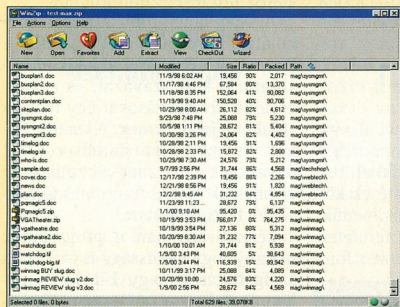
WinZip - test-max.zip

File Actions Options Help

New Open Favorites Add Extract View CheckOut Wizard

| Name | Modified | Size | Ratio | Packed | Path |
|---|---|---|---|---|---|
| busplan1.doc | 11/9/98 6:02 AM | 19,456 | 90% | 2,017 | mag\winmag\ |
| busplan2.doc | 11/17/98 4:46 PM | 67,584 | 80% | 13,370 | mag\winmag\ |
| busplan3.doc | 11/18/98 8:35 PM | 152,064 | 41% | 90,062 | mag\winmag\ |
| contentplan.doc | 11/18/98 9:40 AM | 150,528 | 40% | 90,706 | mag\winmag\ |
| siteplan.doc | 10/29/98 8:00 AM | 26,112 | 82% | 4,612 | mag\winmag\ |
| sysmgmt.doc | 9/29/98 7:48 PM | 25,088 | 79% | 5,230 | mag\winmag\ |
| sysmgmt2.doc | 10/5/98 1:11 PM | 28,672 | 81% | 5,404 | mag\winmag\ |
| sysmgmt3.doc | 10/30/98 3:26 PM | 24,064 | 82% | 4,402 | mag\winmag\ |
| timelog.doc | 10/29/98 2:11 PM | 19,456 | 91% | 1,696 | mag\winmag\ |
| timelog.xls | 10/29/98 2:33 PM | 15,872 | 83% | 2,600 | mag\winmag\ |
| who-is.doc | 10/29/98 7:30 AM | 24,576 | 79% | 5,212 | mag\winmag\ |
| sample.doc | 9/7/99 2:56 PM | 31,744 | 86% | 4,568 | mag\techshop\ |
| cover.doc | 12/17/98 2:39 PM | 19,456 | 88% | 2,266 | mag\wiretech\ |
| news.doc | 12/21/98 8:56 PM | 19,456 | 91% | 1,820 | mag\wiretech\ |
| glass.doc | 12/2/98 9:45 AM | 31,232 | 84% | 4,954 | mag\winmag\ |
| pcmagic5.doc | 11/23/99 11:23 ... | 28,672 | 79% | 6,137 | mag\winmag\ |
| Pcmagic5.zip | 1/1/00 9:10 AM | 95,420 | 0% | 95,435 | mag\winmag\ |
| VGA7hearse.zip | 10/19/99 3:53 PM | 766,017 | 0% | 764,275 | mag\winmag\ |
| vgalheane.doc | 10/19/99 3:54 PM | 27,136 | 80% | 5,312 | mag\winmag\ |
| vgalheane.doc | 10/20/99 8:30 AM | 33,280 | 77% | 7,094 | mag\winmag\ |
| watchdog.doc | 1/10/00 10:01 AM | 31,744 | 81% | 5,938 | mag\winmag\ |
| watchdog.tif | 1/9/00 3:43 PM | 40,080 | 5% | 38,643 | mag\winmag\ |
| watchdog-big.tif | 1/9/00 3:44 PM | 116,939 | 15% | 99,942 | mag\winmag\ |
| winmag BUY slug.doc | 10/11/99 3:17 PM | 25,088 | 84% | 4,089 | mag\winmag\ |
| winmag REVIEW slug v2.doc | 10/20/99 10:00 AM | 24,576 | 83% | 4,220 | mag\winmag\ |
| winmag REVIEW slug v3.doc | 10/20/99 12:00 PM | 28,672 | 84% | 4,568 | mag\winmag\ |

Selected 0 files, 0 bytes | Total 629 files, 39,079KB